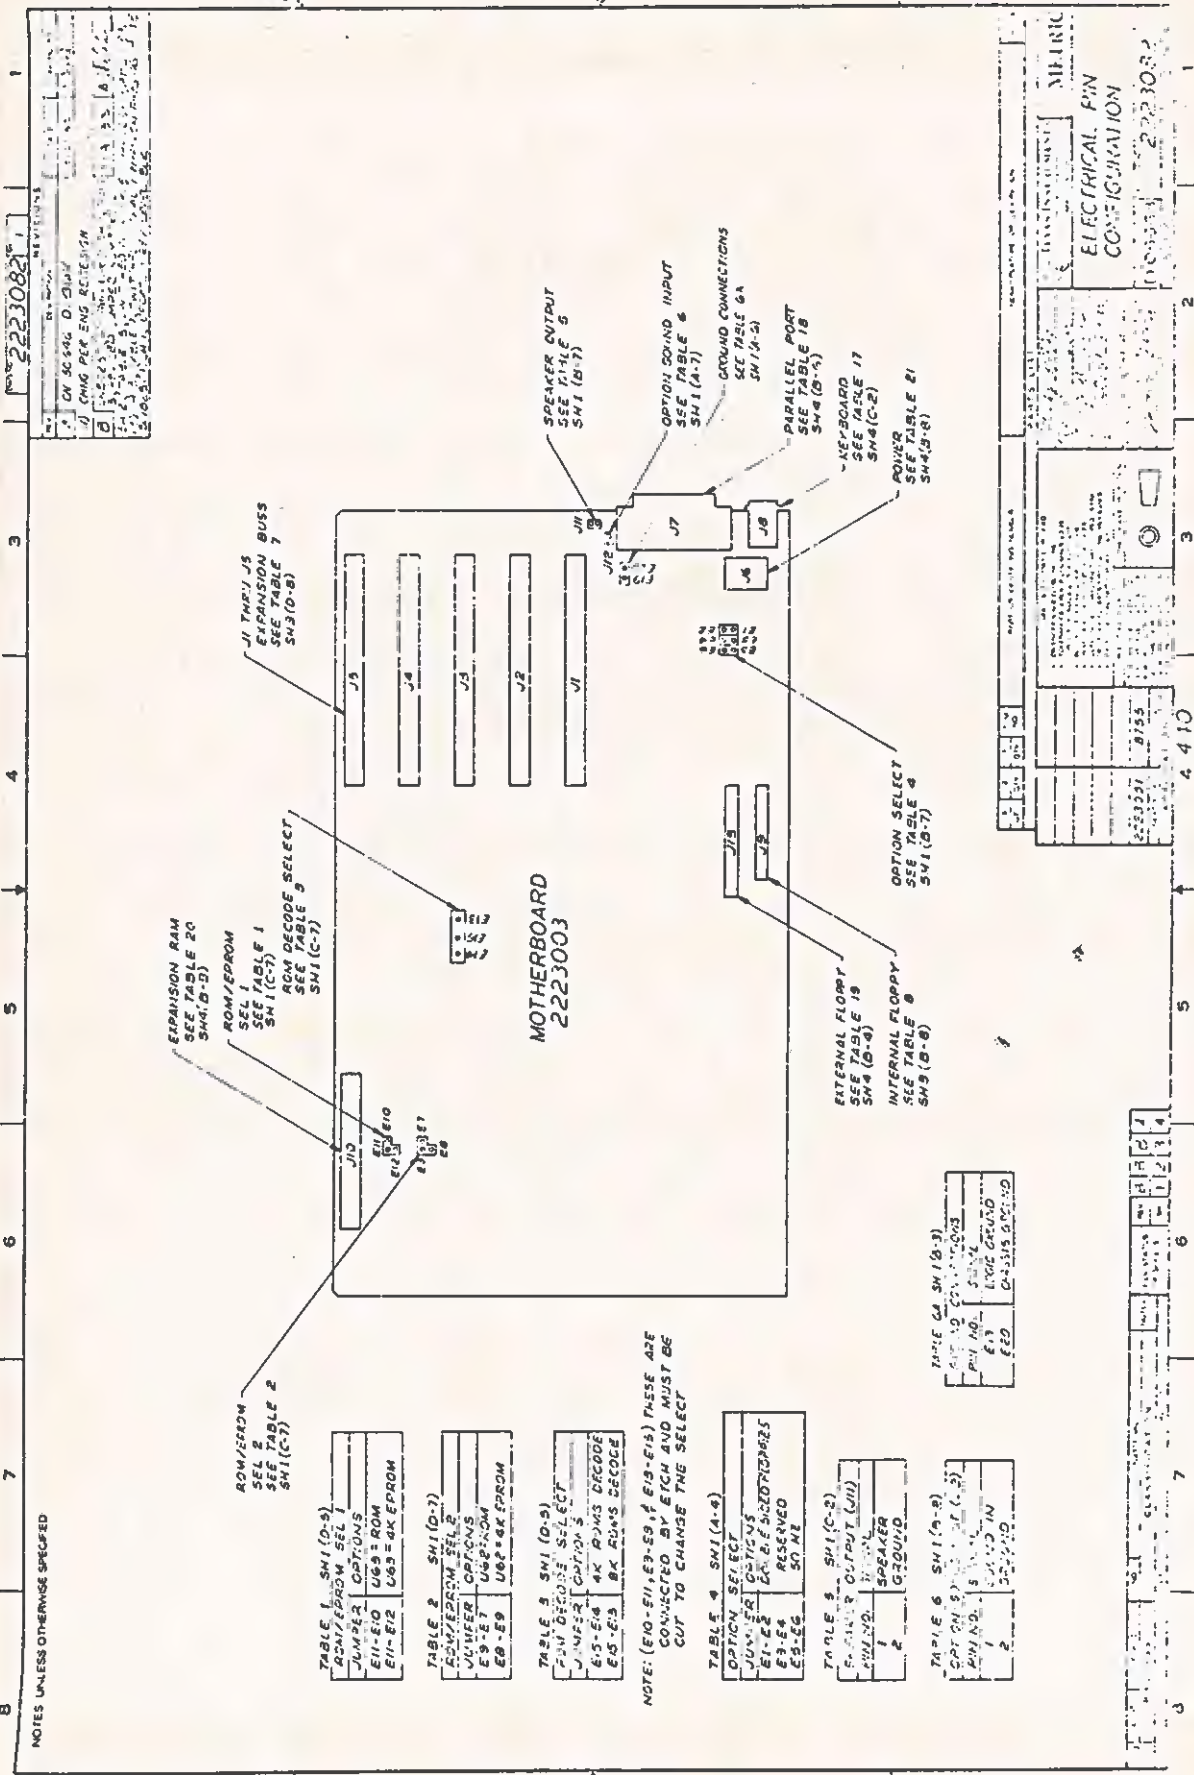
NOTES UNLESS OTHERWISE SPECIFIED

2223082

REVISIONS
A CN 50546 D. OHM
B CHG PER ENG REDESIGN
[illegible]

MOTHERBOARD
2223003

J1 THRU J5
EXPANSION BUSS
SEE TABLE 7
SH3 (D-8)

J5 J4 J3 J2 J1

SPEAKER OUTPUT
SEE TABLE 5
SH1 (B-7)

OPTION SOUND INPUT
SEE TABLE 6
SH1 (A-7)

GROUND CONNECTIONS
SEE TABLE 6A
SH1 (A-2)

PARALLEL PORT
SEE TABLE 18
SH4 (B-4)

KEYBOARD
SEE TABLE 17
SH4 (C-2)

POWER
SEE TABLE 21
SH4 (B-8)

J11 J12 J7 J8 J6 E13

OPTION SELECT
SEE TABLE 4
SH1 (B-7)

ROM DECODE SELECT
SEE TABLE 3
SH1 (C-7)

E13 E5 E7

EXPANSION RAM
SEE TABLE 20
SH4 (B-D)

ROM/EPROM
SEL 1
SEE TABLE 1
SH1 (C-7)

J10 E11 E10 E12 E9 E7 E8

EXTERNAL FLOPPY
SEE TABLE 19
SH4 (D-4)

INTERNAL FLOPPY
SEE TABLE 8
SH3 (B-8)

J15 J9

ROM/EPROM
SEL 2
SEE TABLE 2
SH1 (C-7)

TABLE 1 SH1 (D-5)
| ROM/EPROM SEL 1 | |
|---|---|
| JUMPER | OPTIONS |
| E11-E10 | U63 = ROM |
| E11-E12 | U63 = 4K EPROM |

TABLE 2 SH1 (D-7)
| ROM/EPROM SEL 2 | |
|---|---|
| JUMPER | OPTIONS |
| E9-E7 | U62=ROM |
| E8-E9 | U62=4K EPROM |

TABLE 3 SH1 (D-5)
| ROM DECODE SELECT | |
|---|---|
| JUMPER | OPTIONS |
| E15-E14 | 4K ROMS DECODE |
| E15-E13 | 8K ROMS DECODE |

NOTE: (E10-E11, E9-E8, & E13-E15) THESE ARE CONNECTED BY ETCH AND MUST BE CUT TO CHANGE THE SELECT

TABLE 4 SH1 (A-4)
| OPTION SELECT | |
|---|---|
| JUMPER | OPTIONS |
| E1-E2 | CABLE SIZED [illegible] |
| E3-E4 | RESERVED |
| E5-E6 | NONE |

TABLE 5 SH1 (C-2)
| SPEAKER OUTPUT (J11) | |
|---|---|
| PIN NO. | SIGNAL |
| 1 | SPEAKER |
| 2 | GROUND |

TABLE 6 SH1 (B-8)
| OPTION SOUND INPUT | |
|---|---|
| PIN NO. | SIGNAL |
| 1 | SOUND IN |
| 2 | GROUND |

TABLE 6A SH1 (B-3)
| GROUND CONNECTIONS | |
|---|---|
| PIN NO. | SIGNAL |
| E13 | LOGIC GROUND |
| E20 | CHASSIS GROUND |

METRIC
ELECTRICAL PIN CONFIGURATION
2223082
2223321 8155
4 410
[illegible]